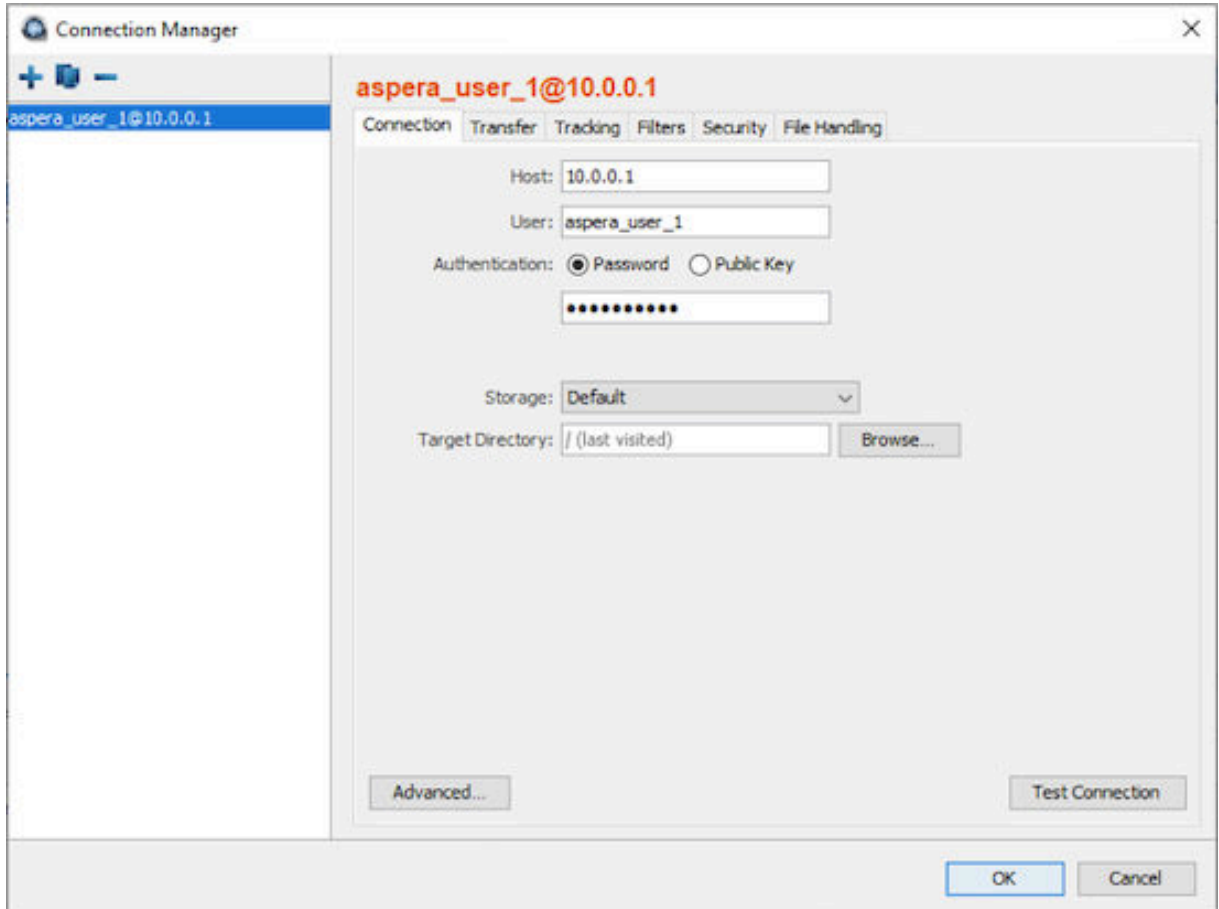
Connection Manager

aspera_user_1@10.0.0.1

aspera_user_1@10.0.0.1

Connection | Transfer | Tracking | Filters | Security | File Handling

Host: 10.0.0.1

User: aspera_user_1

Authentication: Password Public Key

•••••••••••

Storage: Default

Target Directory: / (last visited) Browse...

Advanced...

Test Connection

OK Cancel